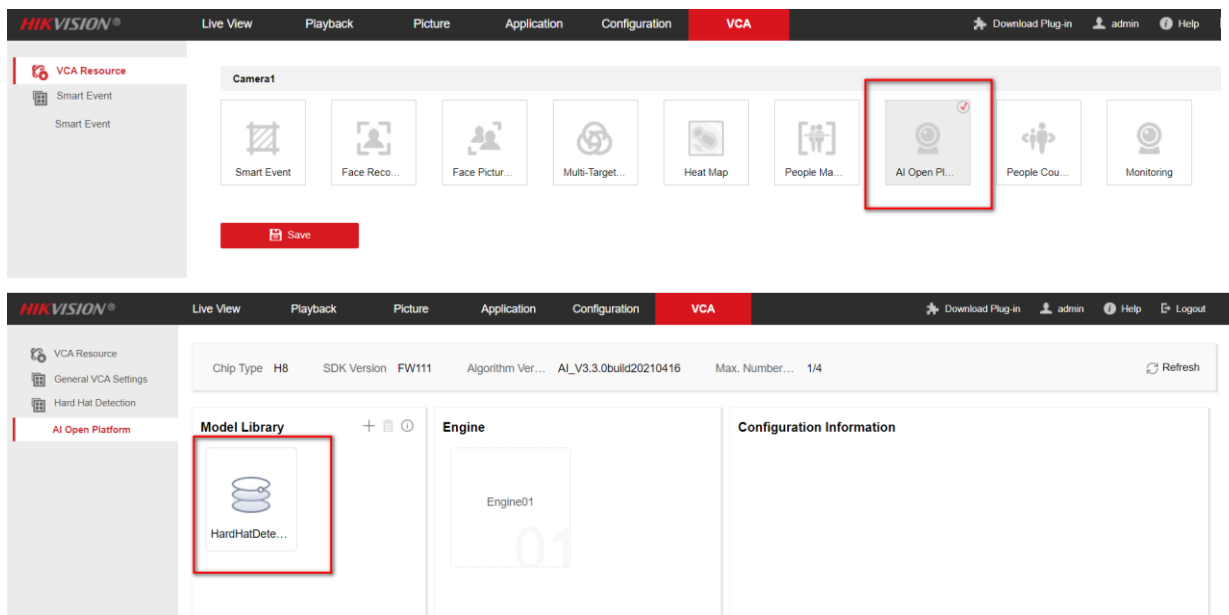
HIKVISION®
Live View
Playback
Picture
Application
Configuration
VCA
Download Plug-in
admin
Help

VCA Resource
Smart Event
Smart Event

Camera1

Smart Event
Face Reco...
Face Pictur...
Multi-Target...
Heat Map
People Ma...
AI Open Pl...
People Cou...
Monitoring

Save

HIKVISION®
Live View
Playback
Picture
Application
Configuration
VCA
Download Plug-in
admin
Help
Logout

VCA Resource
General VCA Settings
Hard Hat Detection
AI Open Platform

Chip Type H8
SDK Version FW111
Algorithm Ver... AI_V3.3.0build20210416
Max. Number... 1/4
Refresh

Model Library
HardHatDete...

Engine
Engine01
01

Configuration Information